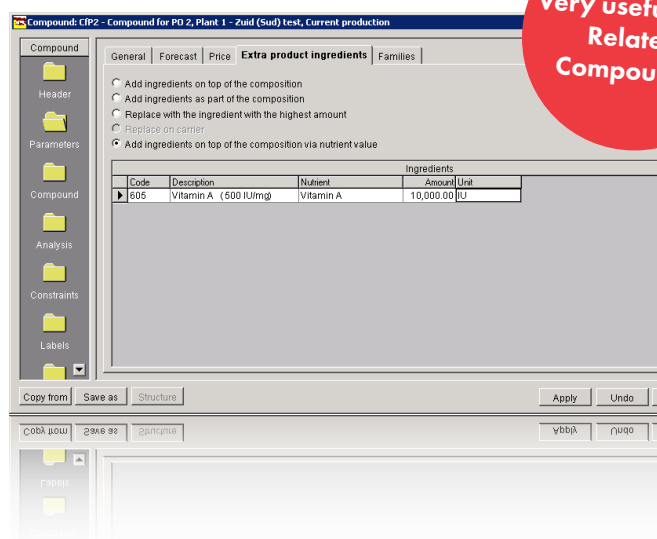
Compound: CfP2 - Compound for PO 2, Plant 1 - Zuid (Sud) test, Current production

Very usefu
Relate
Compou

Compound

Header

Parameters

Compound

Analysis

Constraints

Labels

General | Forecast | Price | Extra product ingredients | Families

Add ingredients on top of the composition
Add ingredients as part of the composition
Replace with the ingredient with the highest amount
Replace on carrier
Add ingredients on top of the composition via nutrient value

Ingredients

| Code | Description | Nutrient | Amount | Unit |
|---|---|---|---|---|
| 605 | Vitamin A (500 IU/mg) | Vitamin A | 10,000.00 | IU |

Copy from | Save as | Structure

Apply | Undo

Copy from | Save as | Structure

Apply | Undo

Labels